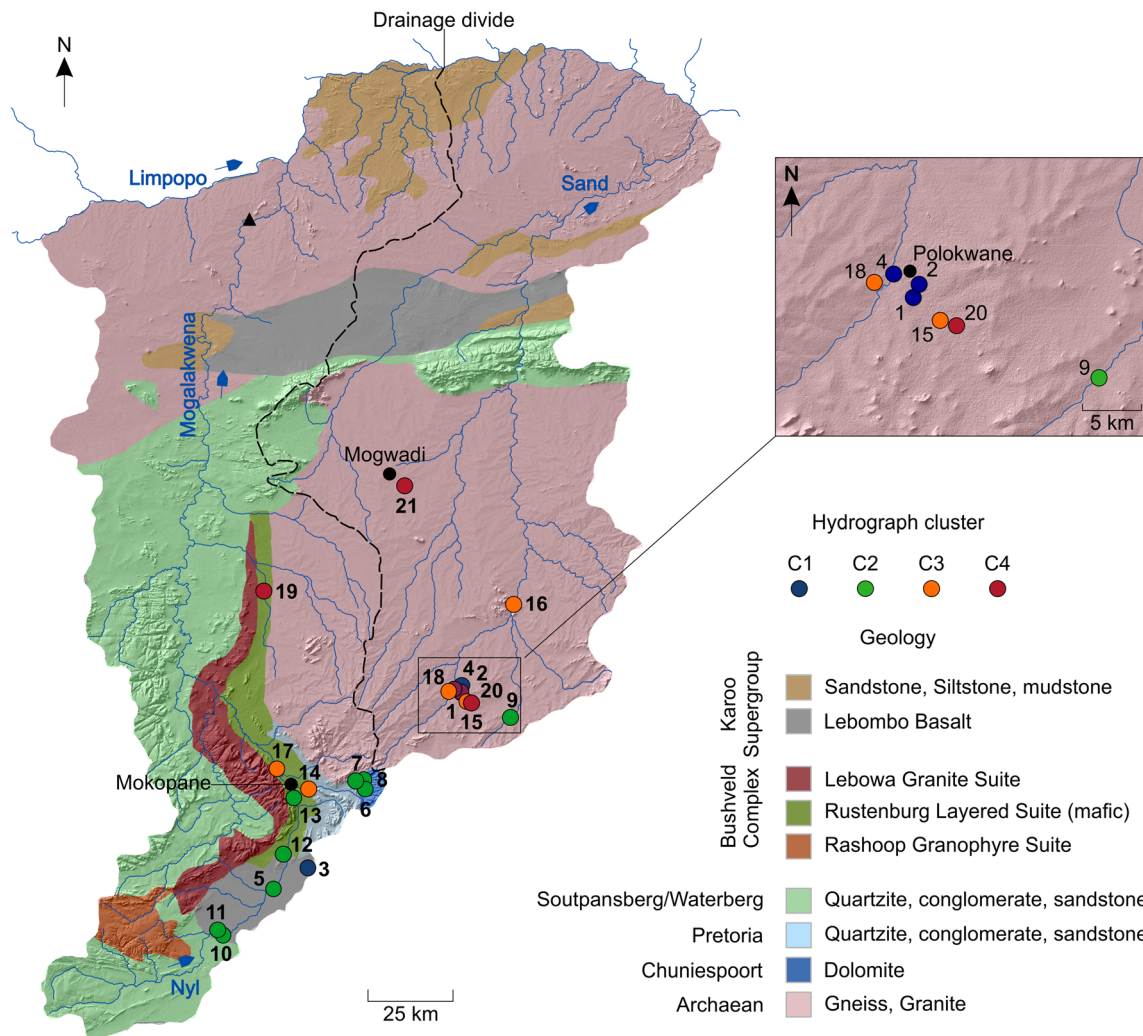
Drainage divide

N

Limpopo

Sand

Mogalakwena

Mogwadi

21

19

16

18
4
2
20
1
15
9

17
14
Mokopane
13
7
8
6
12
3
5
11
10
Nyl

25 km

N

Polokwane
4
2
18
1
15
20
9

5 km

Hydrograph cluster

C1 C2 C3 C4

Geology

Karoo Supergroup

Sandstone, Siltstone, mudstone

Lebombo Basalt

Bushveld Complex

Lebowa Granite Suite

Rustenburg Layered Suite (mafic)

Rashoop Granophyre Suite

Soutpansberg/Waterberg | Quartzite, conglomerate, sandstone

Pretoria | Quartzite, conglomerate, sandstone

Chuniespoort | Dolomite

Archaean | Gneiss, Granite